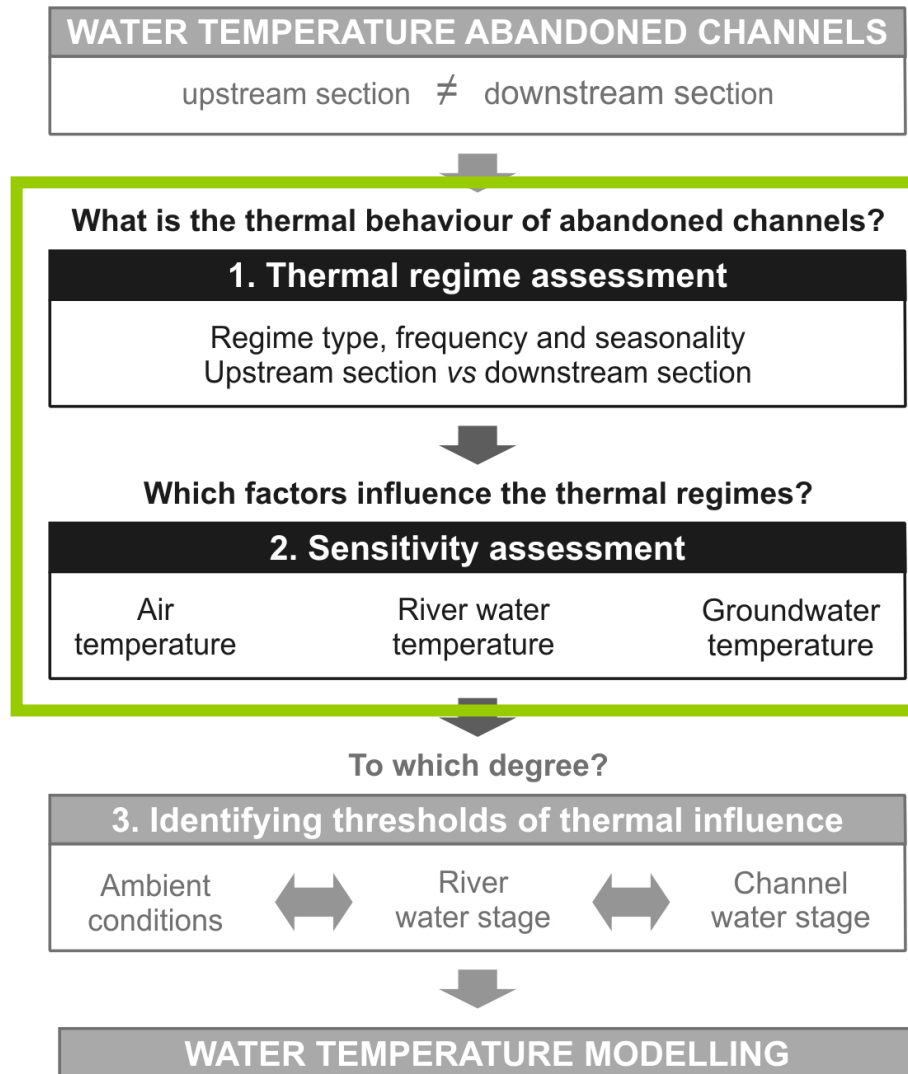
WATER TEMPERATURE ABANDONED CHANNELS

upstream section $\neq$ downstream section

What is the thermal behaviour of abandoned channels?

1. Thermal regime assessment

Regime type, frequency and seasonality
Upstream section *vs* downstream section

Which factors influence the thermal regimes?

2. Sensitivity assessment

Air temperature

River water temperature

Groundwater temperature

To which degree?

3. Identifying thresholds of thermal influence

Ambient conditions

River water stage

Channel water stage

WATER TEMPERATURE MODELLING